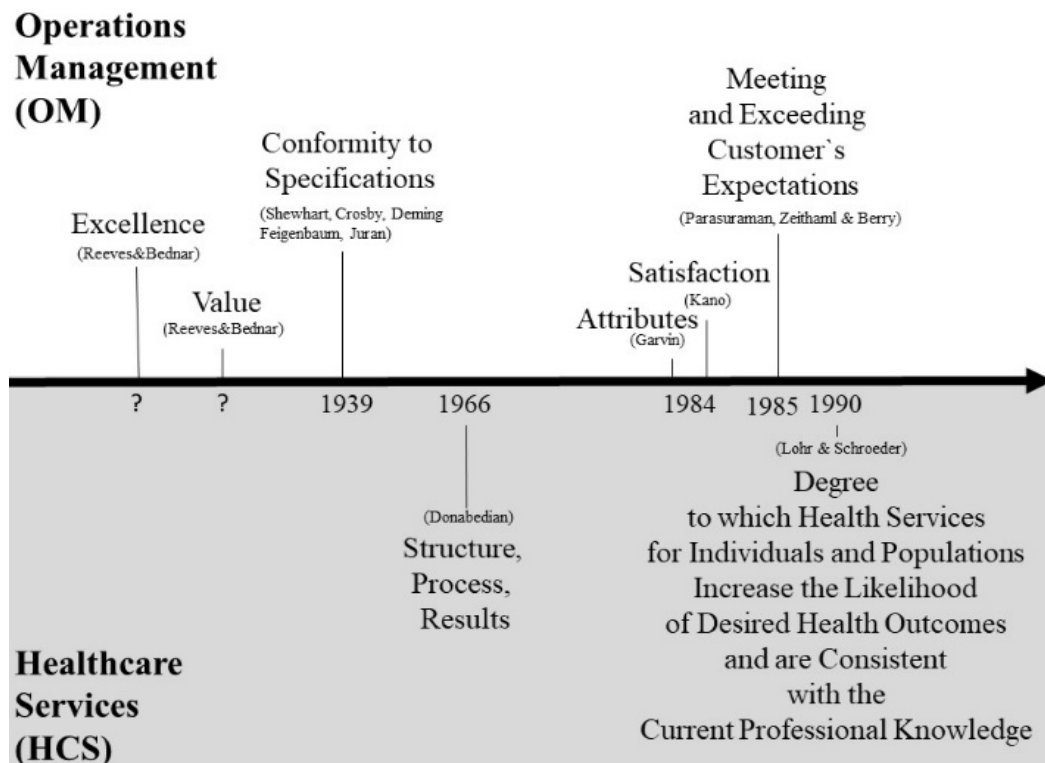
Operations Management (OM)

Excellence
(Reeves&Bednar)

Value
(Reeves&Bednar)

Conformity to Specifications
(Shewhart, Crosby, Deming Feigenbaum, Juran)

Meeting and Exceeding Customer`s Expectations
(Parasuraman, Zeithaml & Berry)

Satisfaction
(Kano)

Attributes
(Garvin)

? ? 1939 1966 1984 1985 1990

(Lohr & Schroeder)

Degree to which Health Services for Individuals and Populations Increase the Likelihood of Desired Health Outcomes and are Consistent with the Current Professional Knowledge

(Donabedian)

Structure, Process, Results

Healthcare Services (HCS)